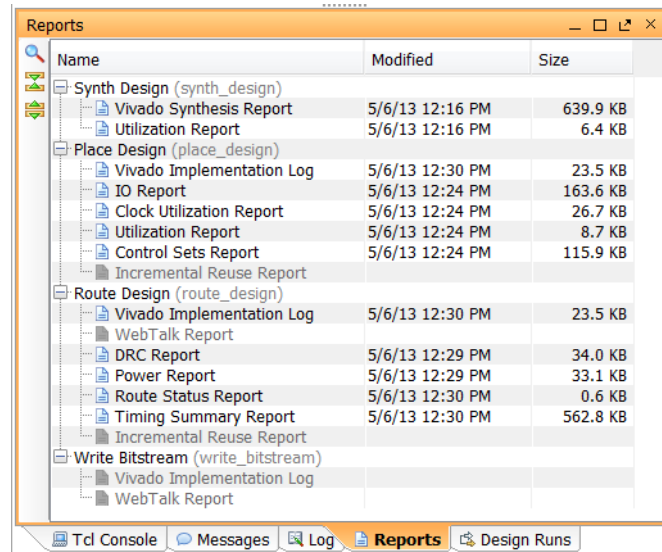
Reports

| Name | Modified | Size |
|---|---|---|
| Synth Design (synth_design) | | |
| Vivado Synthesis Report | 5/6/13 12:16 PM | 639.9 KB |
| Utilization Report | 5/6/13 12:16 PM | 6.4 KB |
| Place Design (place_design) | | |
| Vivado Implementation Log | 5/6/13 12:30 PM | 23.5 KB |
| IO Report | 5/6/13 12:24 PM | 163.6 KB |
| Clock Utilization Report | 5/6/13 12:24 PM | 26.7 KB |
| Utilization Report | 5/6/13 12:24 PM | 8.7 KB |
| Control Sets Report | 5/6/13 12:24 PM | 115.9 KB |
| Incremental Reuse Report | | |
| Route Design (route_design) | | |
| Vivado Implementation Log | 5/6/13 12:30 PM | 23.5 KB |
| WebTalk Report | | |
| DRC Report | 5/6/13 12:29 PM | 34.0 KB |
| Power Report | 5/6/13 12:29 PM | 33.1 KB |
| Route Status Report | 5/6/13 12:30 PM | 0.6 KB |
| Timing Summary Report | 5/6/13 12:30 PM | 562.8 KB |
| Incremental Reuse Report | | |
| Write Bitstream (write_bitstream) | | |
| Vivado Implementation Log | | |
| WebTalk Report | | |

Tcl Console | Messages | Log | Reports | Design Runs